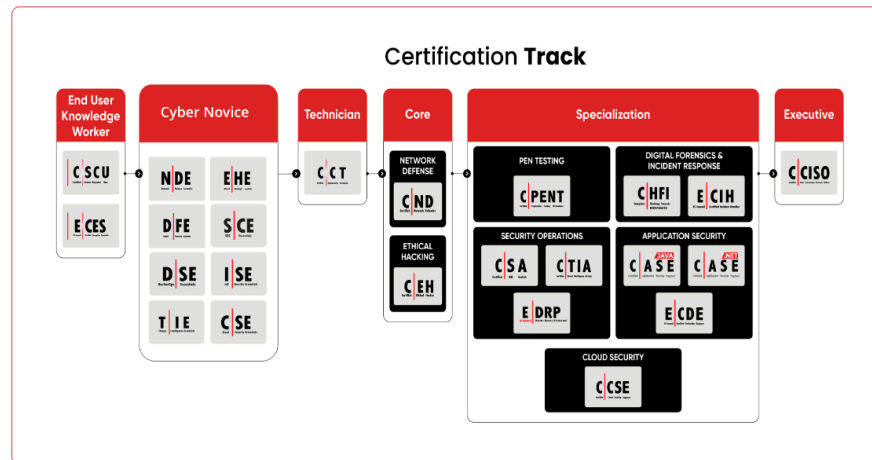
Certification **Track**

End User Knowledge Worker

C|SCU

E|CES

Cyber Novice

N|DE

E|HE

D|FE

S|CE

D|SE

I|SE

T|IE

C|SE

Technician

C|CT

Core

NETWORK DEFENSE

C|ND

ETHICAL HACKING

C|EH

Specialization

PEN TESTING

C|PENT

DIGITAL FORENSICS & INCIDENT RESPONSE

CHFI

E|CIH

SECURITY OPERATIONS

C|SA

C|TIA

E|DRP

APPLICATION SECURITY

C|ASE JAVA

C|ASE .NET

E|CDE

CLOUD SECURITY

C|CSE

Executive

C|CISO